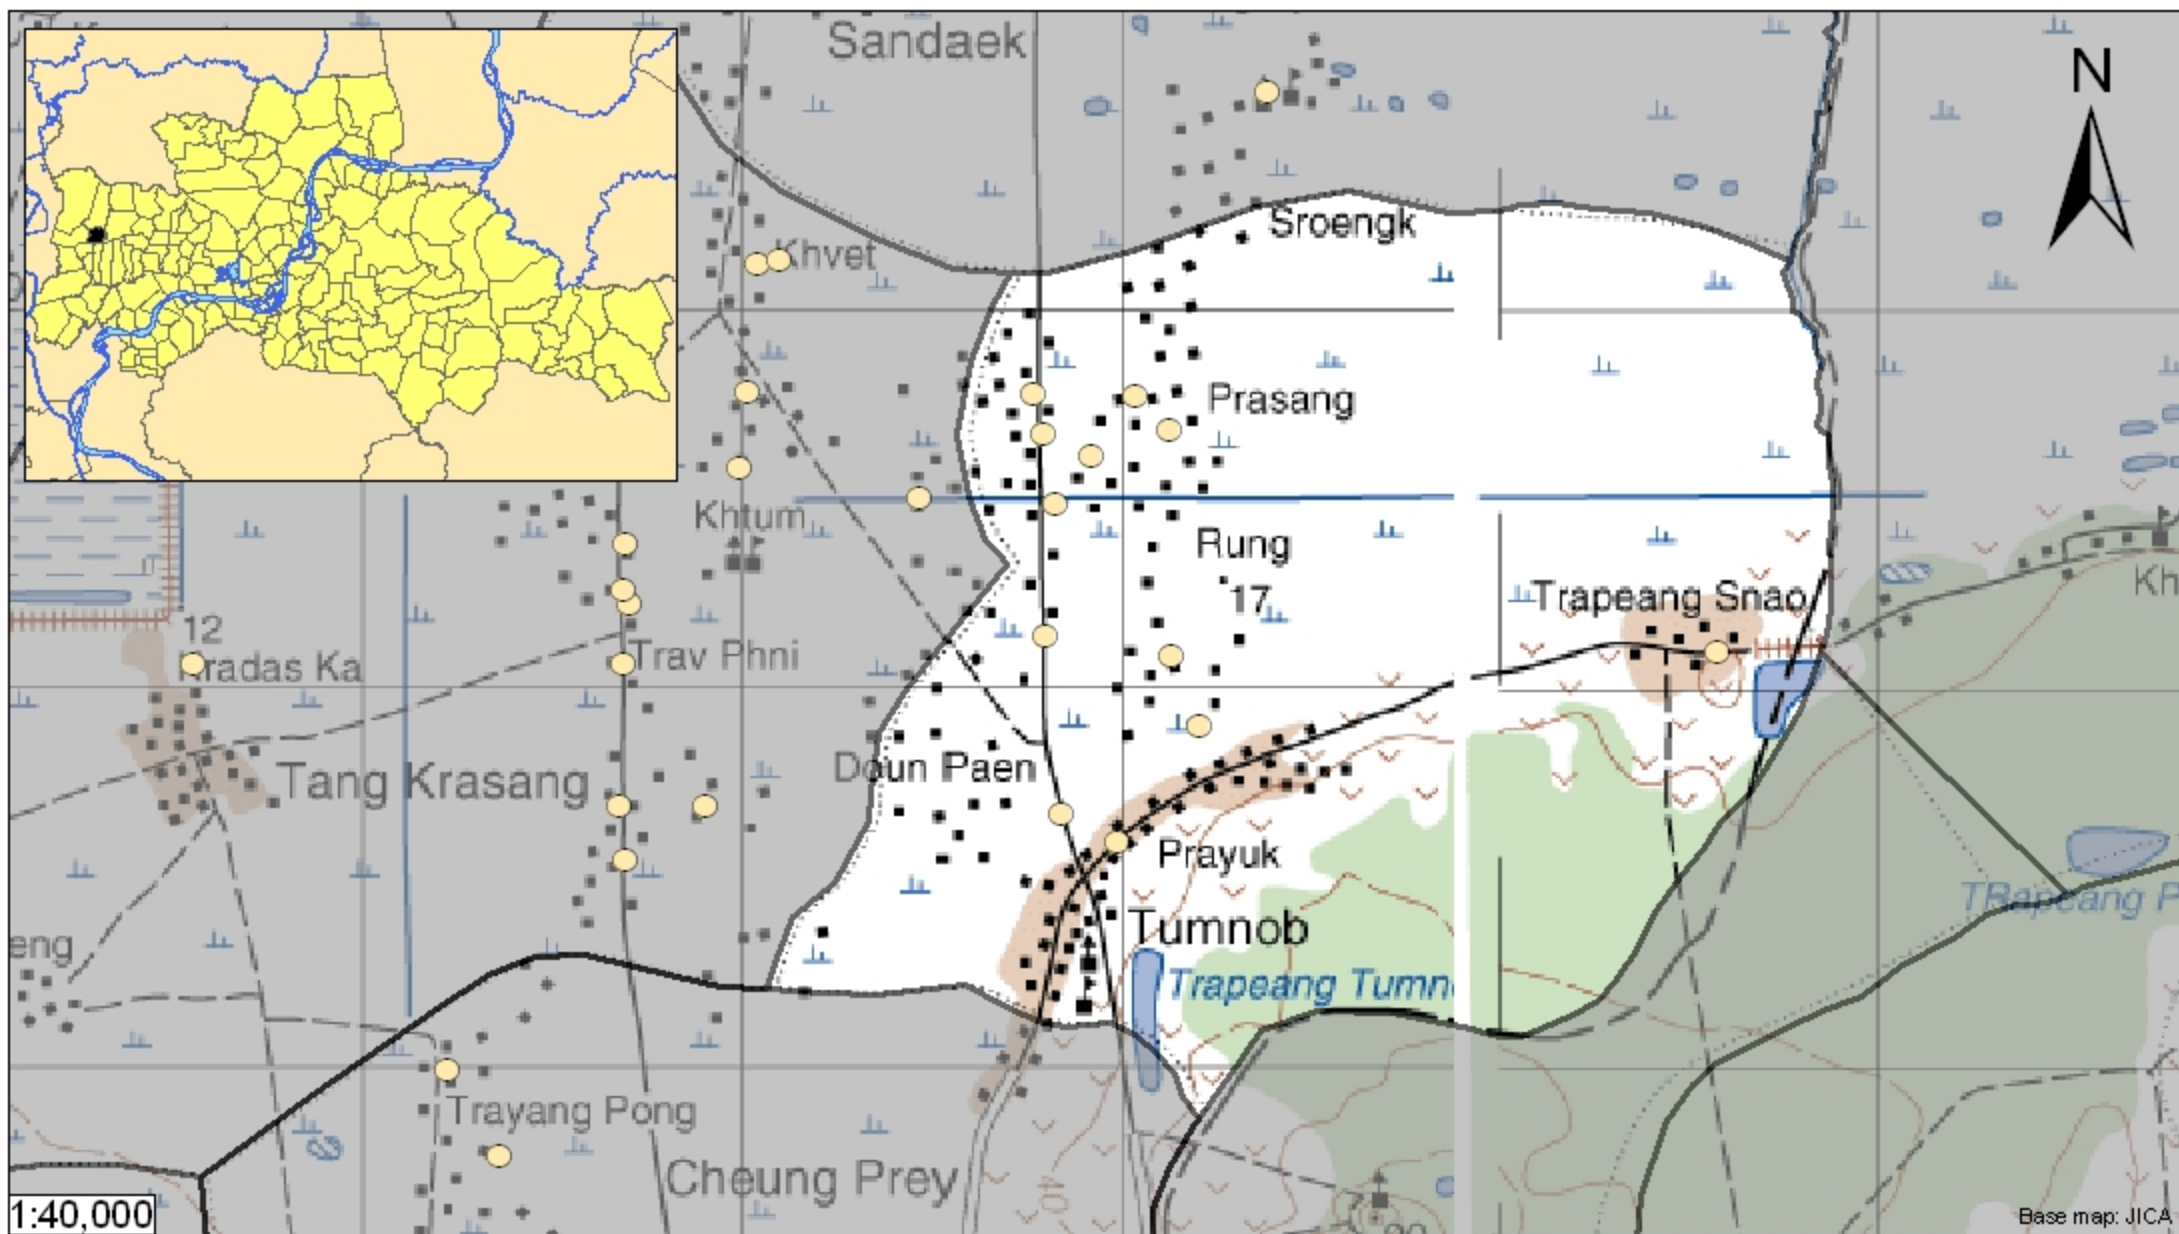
Sandaek
N
Sroengk
Khvet
Prasang
Khtum
Rung
17
Trapeang Snao
Kh
12
Kradas Ka
Trav Phni
Tang Krasang
Doun Paen
Prayuk
TRapeang P
Tumnob
Trapeang Tumn
eng
Trayang Pong
Cheung Prey
1:40,000
Base map: JICA